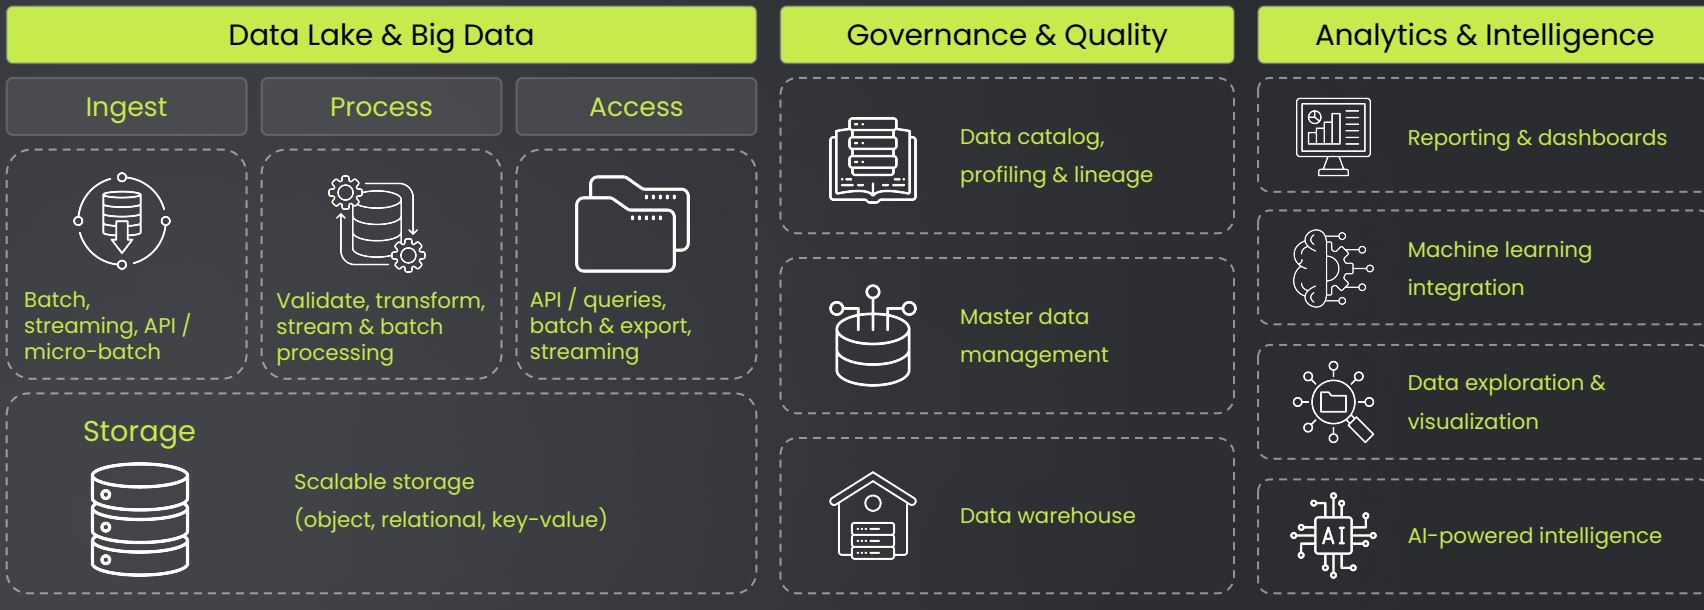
Data Lake & Big Data

Ingest

Batch, streaming, API / micro-batch

Process

Validate, transform, stream & batch processing

Access

API / queries, batch & export, streaming

Storage

Scalable storage (object, relational, key-value)

Governance & Quality

Data catalog, profiling & lineage

Master data management

Data warehouse

Analytics & Intelligence

Reporting & dashboards

Machine learning integration

Data exploration & visualization

AI

AI-powered intelligence